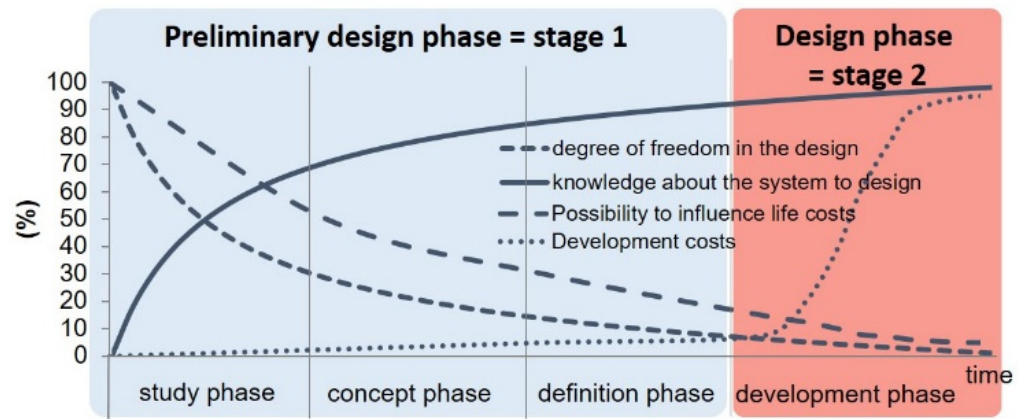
Preliminary design phase = stage 1

Design phase = stage 2

(%)

100
90
80
70
60
50
40
30
20
10
0

degree of freedom in the design
knowledge about the system to design
Possibility to influence life costs
Development costs

study phase
concept phase
definition phase
development phase
time